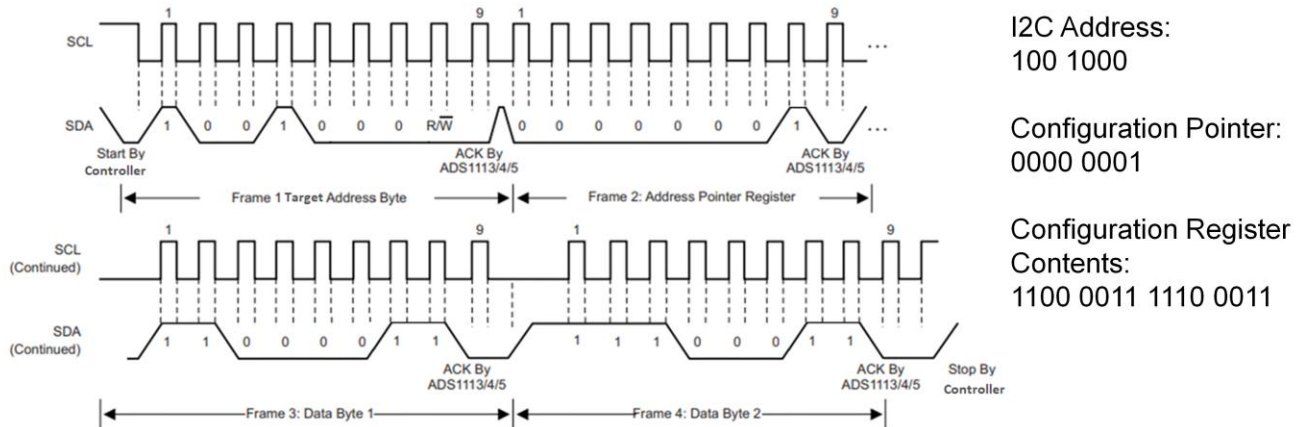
SCL

1

9

1

9

...

SDA

1 0 0 1 0 0 0 R/$\overline{W}$

0 0 0 0 0 0 0 1

...

Start By Controller

ACK By ADS1113/4/5

ACK By ADS1113/4/5

Frame 1 Target Address Byte

Frame 2: Address Pointer Register

SCL (Continued)

1

9

1

9

SDA (Continued)

1 1 0 0 0 0 1 1

1 1 1 0 0 0 1 1

ACK By ADS1113/4/5

ACK By ADS1113/4/5

Stop By Controller

Frame 3: Data Byte 1

Frame 4: Data Byte 2

I2C Address:
100 1000

Configuration Pointer:
0000 0001

Configuration Register Contents:
1100 0011 1110 0011